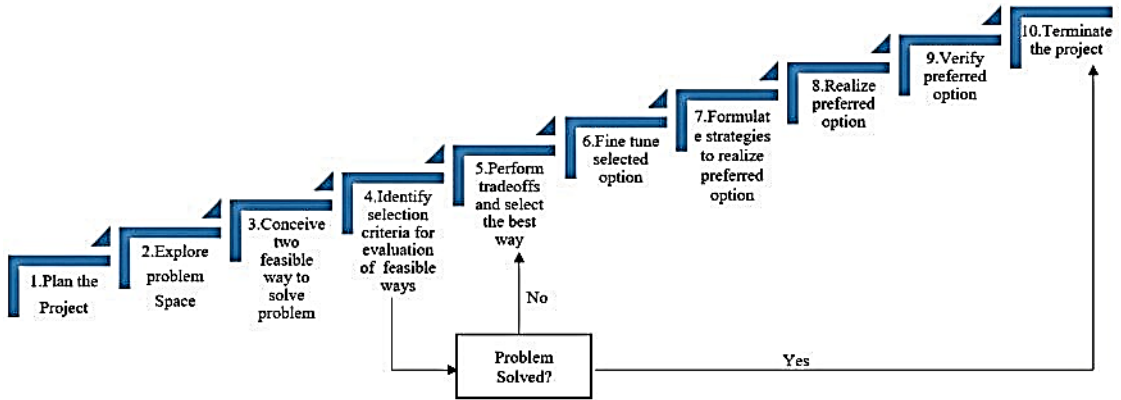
1.Plan the Project

2.Explore problem Space

3.Conceive two feasible way to solve problem

4.Identify selection criteria for evaluation of feasible ways

5.Perform tradeoffs and select the best way

6.Fine tune selected option

7.Formulate strategies to realize preferred option

8.Realize preferred option

9.Verify preferred option

10.Terminate the project

No

Problem Solved?

Yes